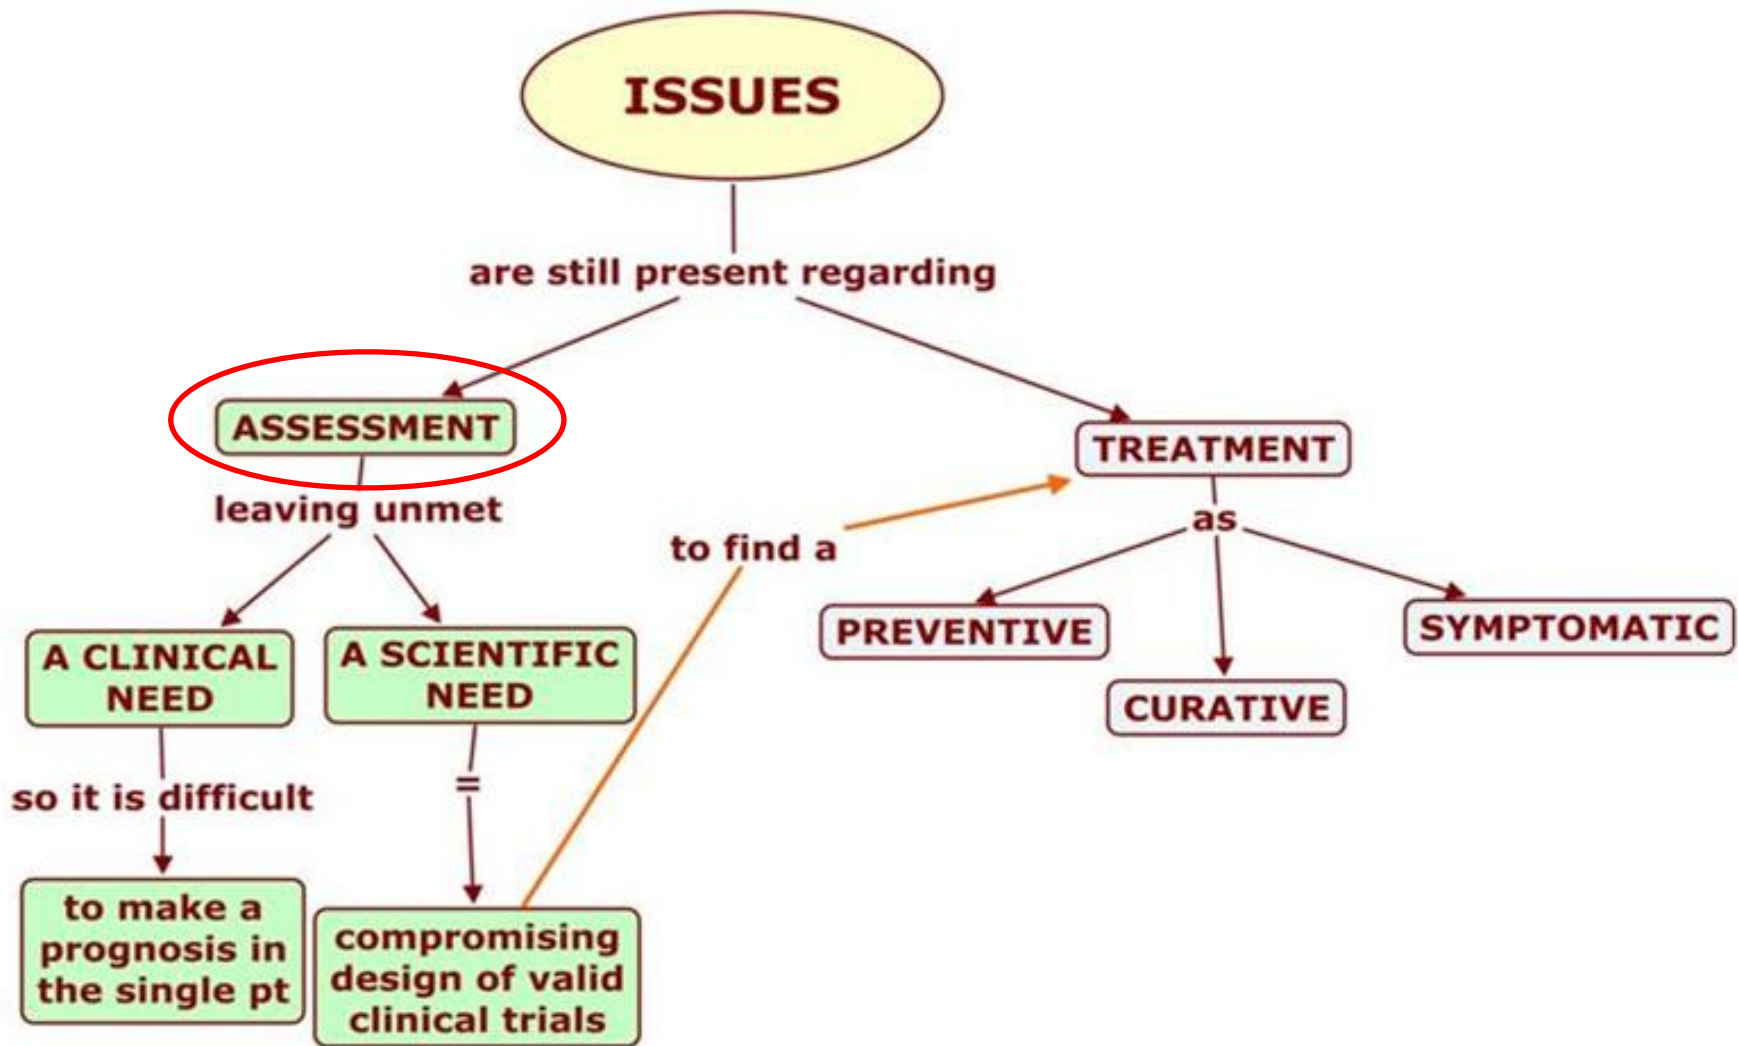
ISSUES

are still present regarding

ASSESSMENT

leaving unmet

A CLINICAL NEED

so it is difficult

to make a prognosis in the single pt

A SCIENTIFIC NEED

=

compromising design of valid clinical trials

to find a

TREATMENT

as

PREVENTIVE

CURATIVE

SYMPTOMATIC